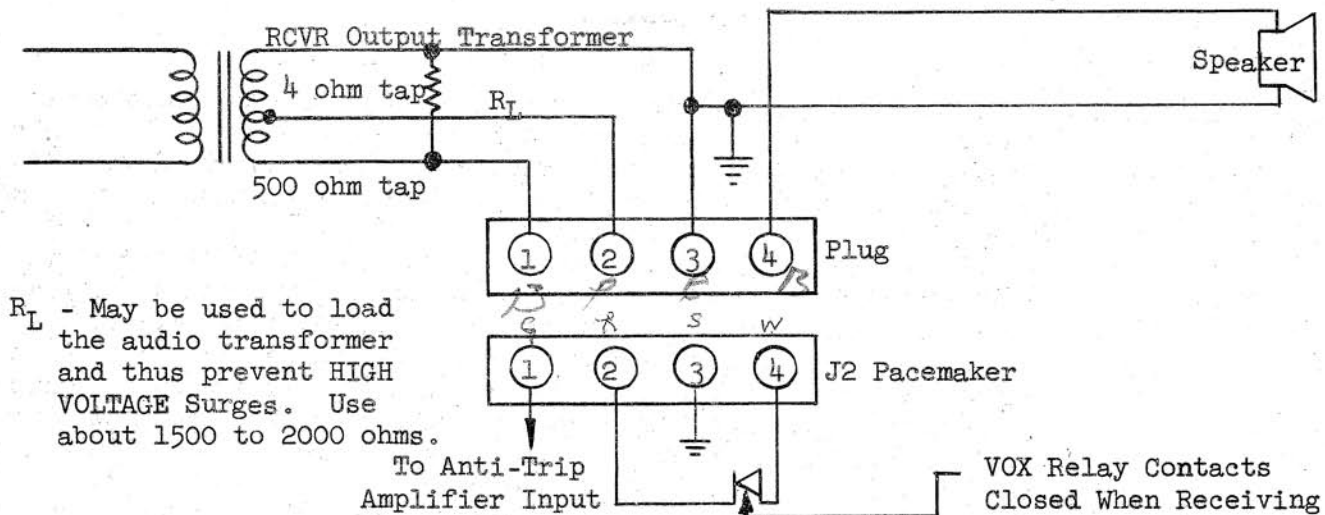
RCVR Output Transformer

Speaker

4 ohm tap

$R_L$

500 ohm tap

1 2 3 4 Plug

B P E R

G R S W

1 2 3 4 J2 Pacemaker

$R_L$ - May be used to load the audio transformer and thus prevent HIGH VOLTAGE Surges. Use about 1500 to 2000 ohms.

To Anti-Trip Amplifier Input

VOX Relay Contacts Closed When Receiving